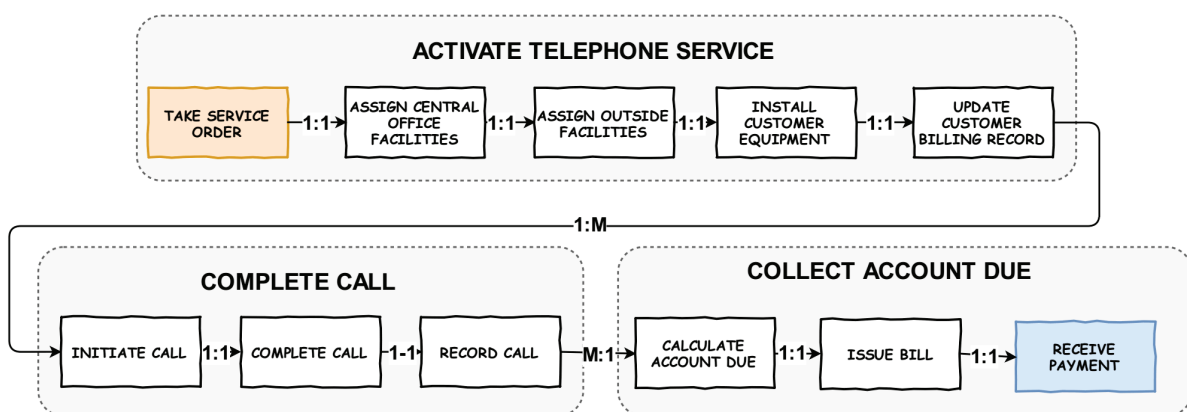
ACTIVATE TELEPHONE SERVICE

TAKE SERVICE ORDER

1:1

ASSIGN CENTRAL OFFICE FACILITIES

1:1

ASSIGN OUTSIDE FACILITIES

1:1

INSTALL CUSTOMER EQUIPMENT

1:1

UPDATE CUSTOMER BILLING RECORD

1:M

COMPLETE CALL

INITIATE CALL

1:1

COMPLETE CALL

1-1

RECORD CALL

M:1

COLLECT ACCOUNT DUE

CALCULATE ACCOUNT DUE

1:1

ISSUE BILL

1:1

RECEIVE PAYMENT